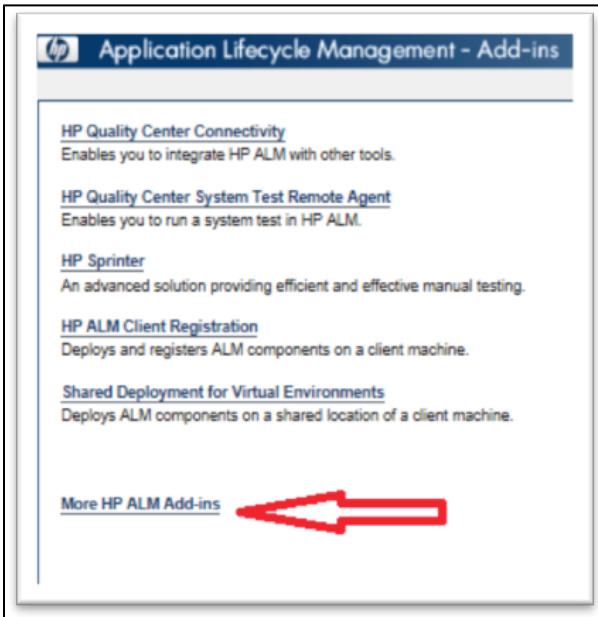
hp Application Lifecycle Management - Add-ins

HP Quality Center Connectivity
Enables you to integrate HP ALM with other tools.

HP Quality Center System Test Remote Agent
Enables you to run a system test in HP ALM.

HP Sprinter
An advanced solution providing efficient and effective manual testing.

HP ALM Client Registration
Deploys and registers ALM components on a client machine.

Shared Deployment for Virtual Environments
Deploys ALM components on a shared location of a client machine.

More HP ALM Add-ins